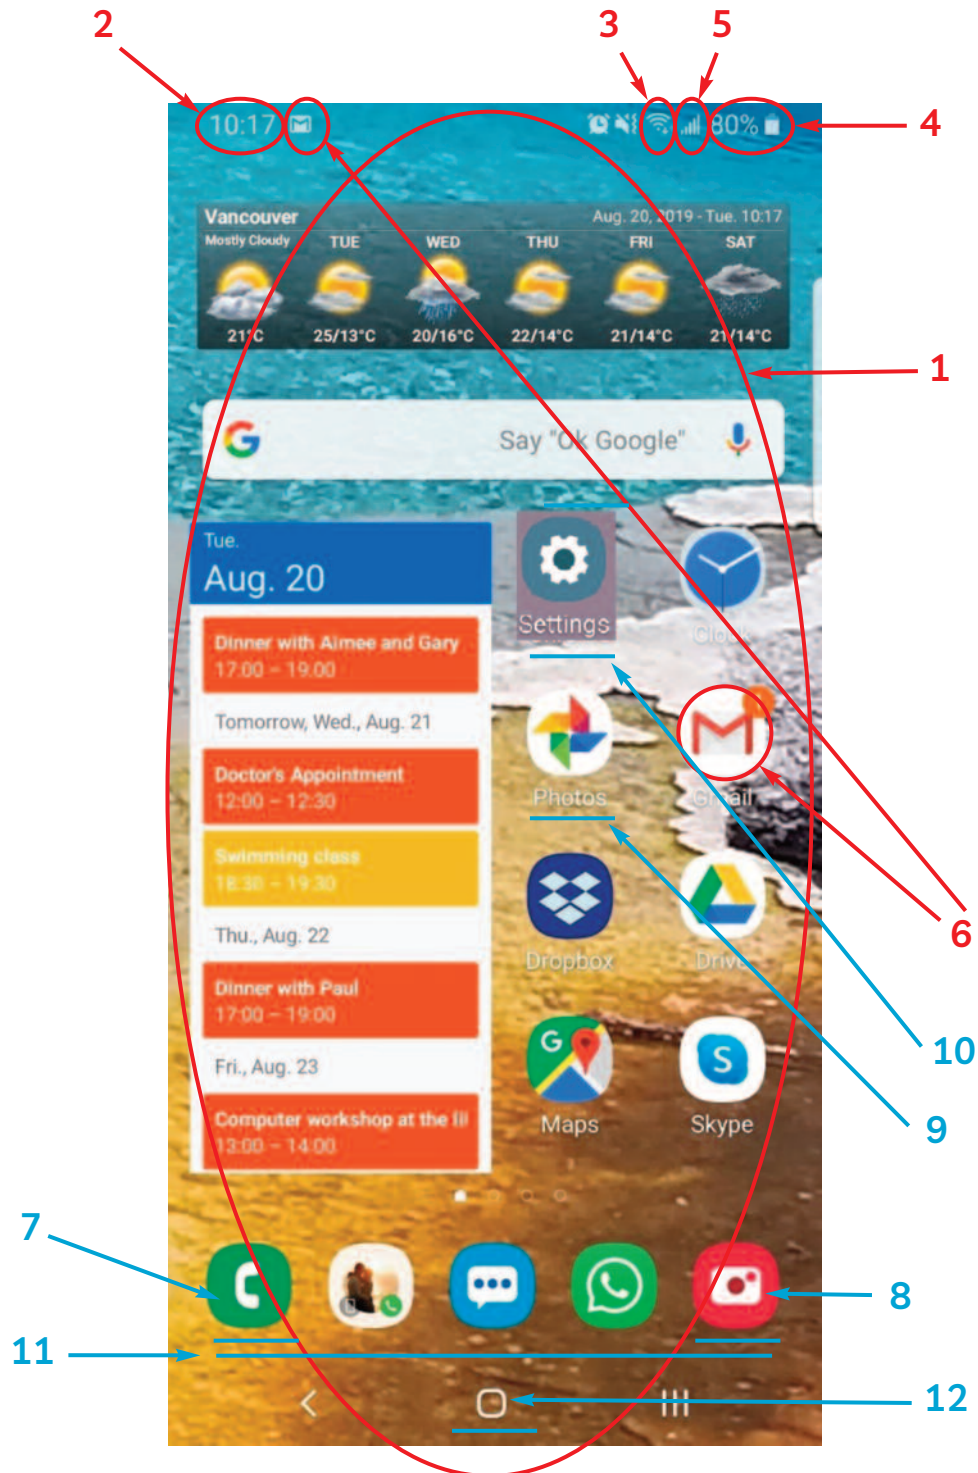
2
3
5
10:17
80%
4
Vancouver
Mostly Cloudy
Aug. 20, 2019 - Tue. 10:17
TUE
WED
THU
FRI
SAT
21°C
25/13°C
20/16°C
22/14°C
21/14°C
21/14°C
1
Say "Ok Google"
Tue.
Aug. 20
Dinner with Aimee and Gary
17:00 – 19:00
Tomorrow, Wed., Aug. 21
Doctor's Appointment
12:00 – 12:30
Swimming class
18:30 – 19:30
Thu., Aug. 22
Dinner with Paul
17:00 – 19:00
Fri., Aug. 23
Computer workshop at the li
13:00 – 14:00
Settings
Clock
Photos
Gmail
Dropbox
Drive
Maps
Skype
6
10
9
7
8
11
12